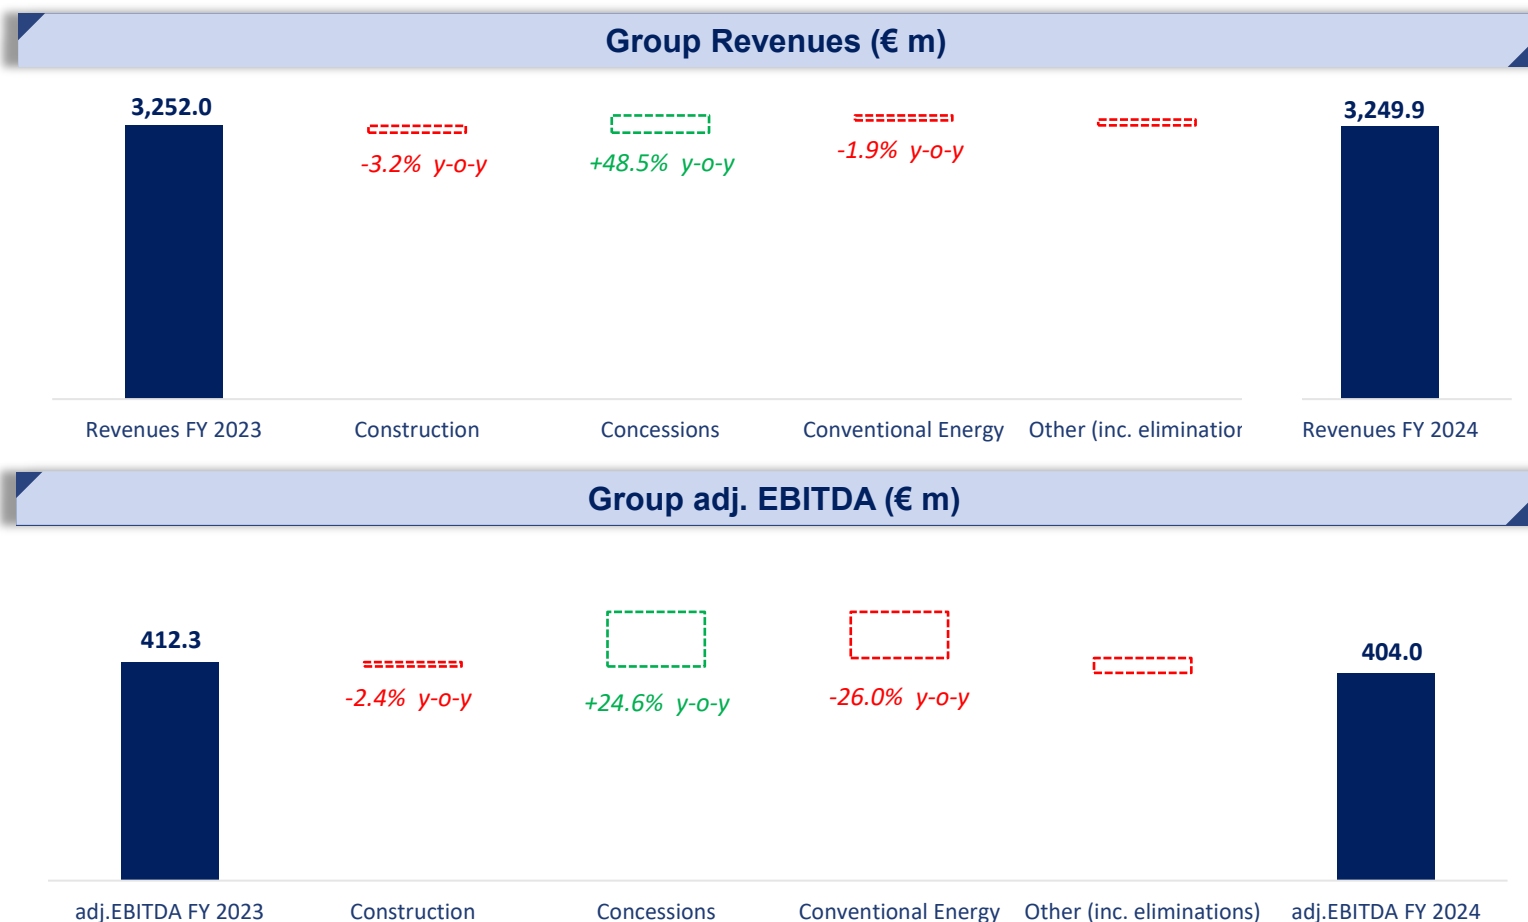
Group Revenues (€ m)

3,252.0

-3.2% y-o-y

+48.5% y-o-y

-1.9% y-o-y

3,249.9

Revenues FY 2023

Construction

Concessions

Conventional Energy

Other (inc. eliminatior

Revenues FY 2024

Group adj. EBITDA (€ m)

412.3

-2.4% y-o-y

+24.6% y-o-y

-26.0% y-o-y

404.0

adj.EBITDA FY 2023

Construction

Concessions

Conventional Energy

Other (inc. eliminations)

adj.EBITDA FY 2024